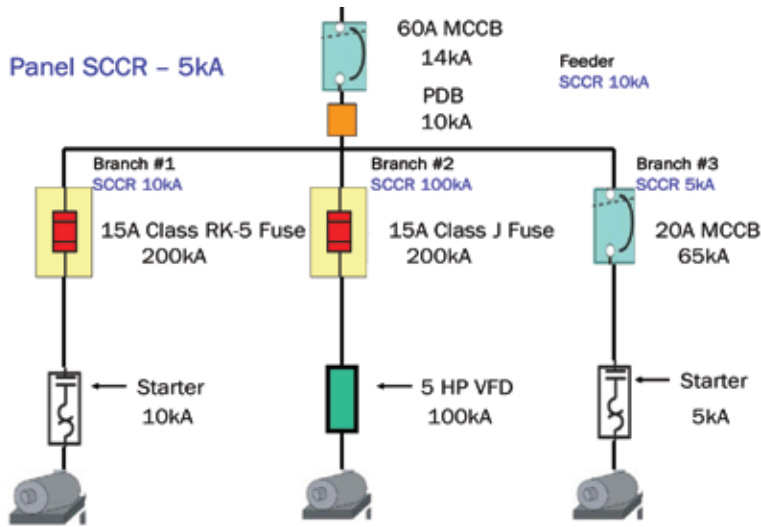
Panel SCCR – 5kA

60A MCCB
14kA

Feeder
SCCR 10kA

PDB
10kA

Branch #1
SCCR 10kA

15A Class RK-5 Fuse
200kA

Branch #2
SCCR 100kA

15A Class J Fuse
200kA

Branch #3
SCCR 5kA

20A MCCB
65kA

Starter
10kA

5 HP VFD
100kA

Starter
5kA